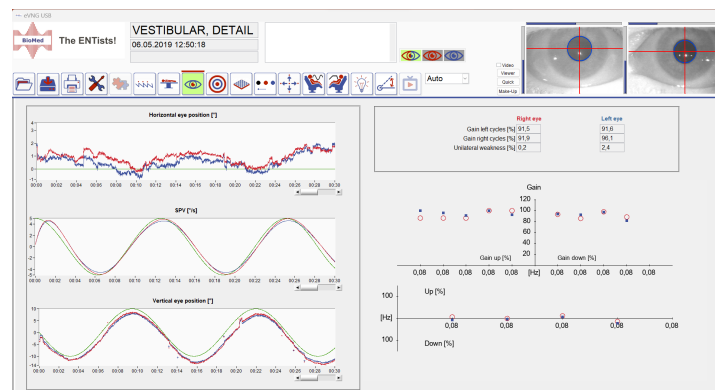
eVNG USB

BioMed

The ENTists!

VESTIBULAR, DETAIL

06.05.2019 12:50:18

Auto

Video

Viewer

Quick

Make-Up

Horizontal eye position [°]

00:00 00:02 00:04 00:06 00:08 00:10 00:12 00:14 00:16 00:18 00:20 00:22 00:24 00:26 00:28 00:30

SPV [°/s]

00:00 00:02 00:04 00:06 00:08 00:10 00:12 00:14 00:16 00:18 00:20 00:22 00:24 00:26 00:28 00:30

Vertical eye position [°]

00:00 00:02 00:04 00:06 00:08 00:10 00:12 00:14 00:16 00:18 00:20 00:22 00:24 00:26 00:28 00:30

| | Right eye | Left eye |
|---|---|---|
| Gain left cycles [%] | 91,5 | 91,6 |
| Gain right cycles [%] | 91,9 | 96,1 |
| Unilateral weakness [%] | 0,2 | 2,4 |

Gain

120

100

80

60

40

20

Gain up [%]

Gain down [%]

0,08 0,08 0,08 0,08 [Hz] 0,08 0,08 0,08 0,08

Up [%]

100

[Hz] 0,08 0,08 0,08 0,08

100

Down [%]